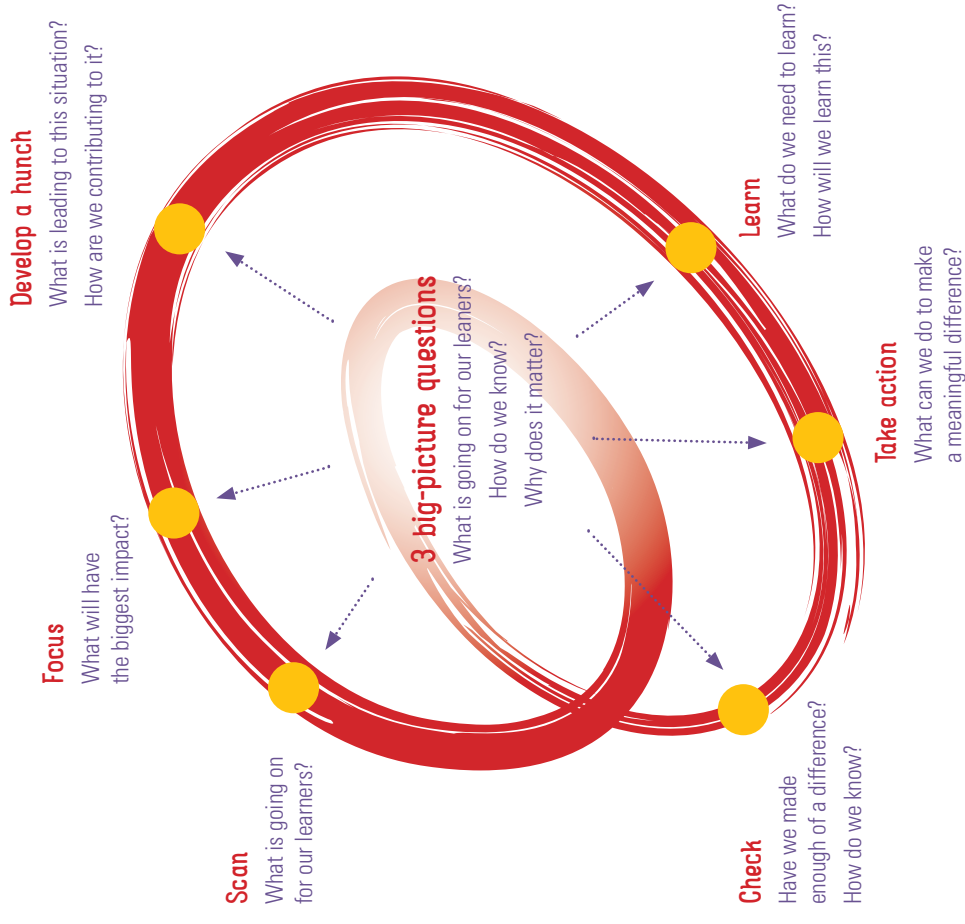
3 big-picture questions
What is going on for our leaners?
How do we know?
Why does it matter?

Scan
What is going on for our learners?

Focus
What will have the biggest impact?

Develop a hunch
What is leading to this situation?
How are we contributing to it?

Learn
What do we need to learn?
How will we learn this?

Take action
What can we do to make a meaningful difference?

Check
Have we made enough of a difference?
How do we know?